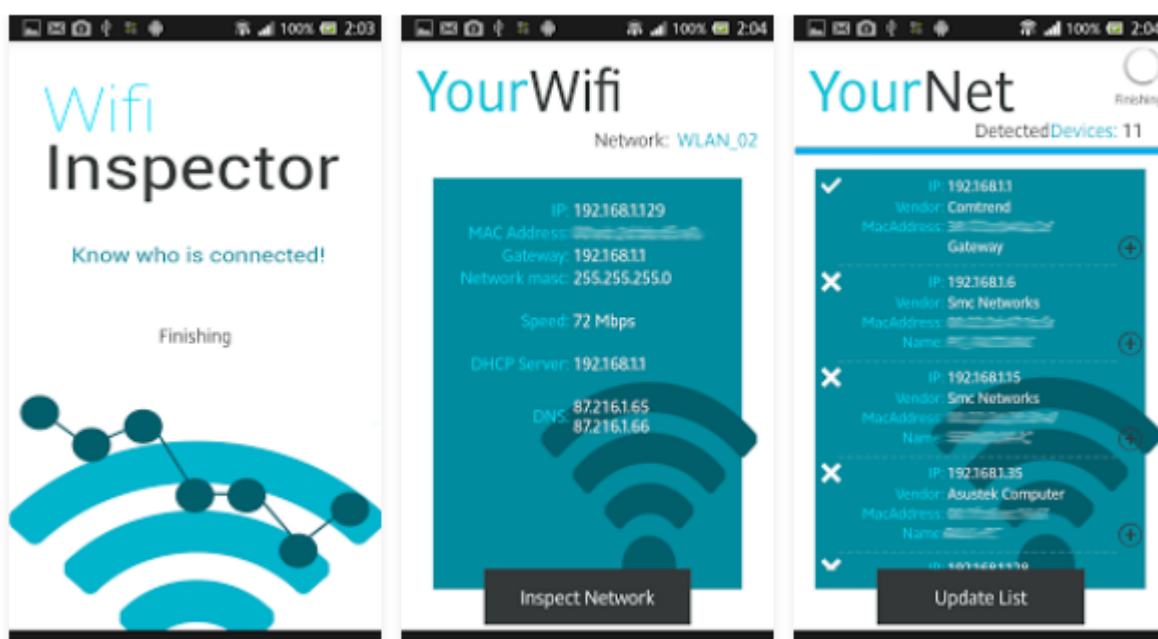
100% 2:03

Wifi
Inspector

Know who is connected!

Finishing

100% 2:04

YourWifi

Network: WLAN_02

IP: 192.168.1.129
MAC Address: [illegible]
Gateway: 192.168.1.1
Network masc: 255.255.255.0

Speed: 72 Mbps

DHCP Server: 192.168.1.1

DNS: 87.216.1.65
87.216.1.66

Inspect Network

100% 2:04

YourNet

Finishing

DetectedDevices: 11

IP: 192.168.1.1
Vendor: Comtrend
MacAddress: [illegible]
Gateway

IP: 192.168.1.6
Vendor: Smc Networks
MacAddress: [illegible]
Name: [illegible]

IP: 192.168.1.15
Vendor: Smc Networks
MacAddress: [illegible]
Name: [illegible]

IP: 192.168.1.35
Vendor: Asustek Computer
MacAddress: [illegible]
Name: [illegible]

IP: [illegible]

Update List